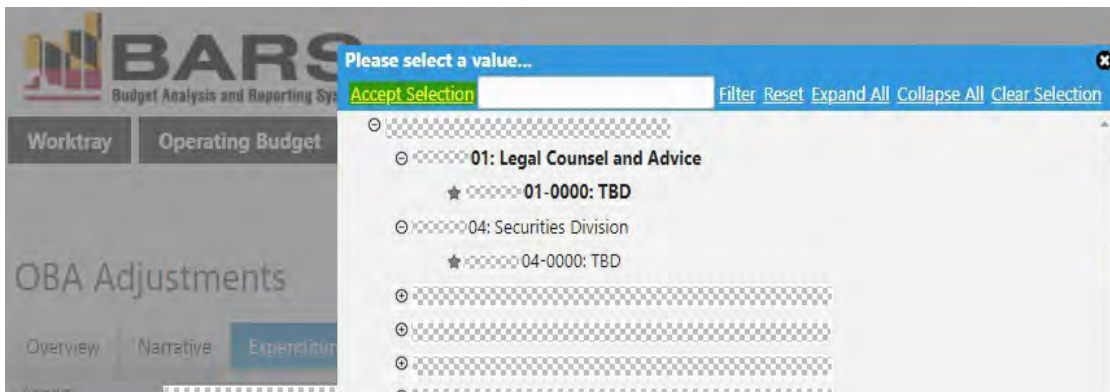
BARS
Budget Analysis and Reporting Sys

Worktray
Operating Budget

OBA Adjustments

Overview
Narrative
Expenditur

Please select a value...

Accept Selection
Filter Reset Expand All Collapse All Clear Selection

01: Legal Counsel and Advice
01-0000: TBD
04: Securities Division
04-0000: TBD